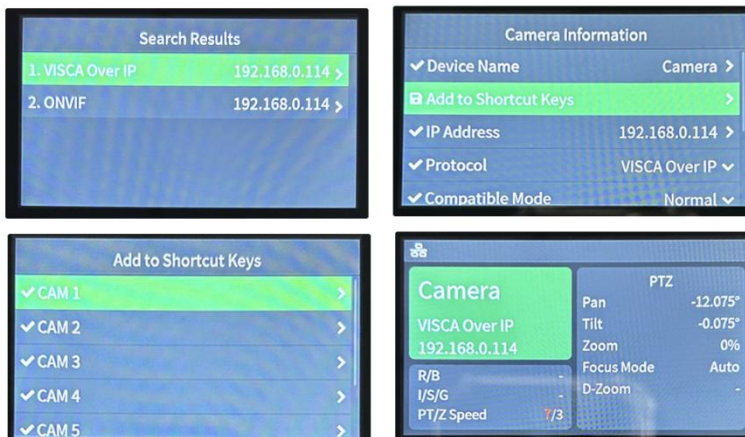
Search Results

1. VISCA Over IP 192.168.0.114 >

2. ONVIF 192.168.0.114 >

Camera Information

✔ Device Name Camera >

Add to Shortcut Keys >

✔ IP Address 192.168.0.114 >

✔ Protocol VISCA Over IP

✔ Compatible Mode Normal

Add to Shortcut Keys

✔ CAM 1 >

✔ CAM 2 >

✔ CAM 3 >

✔ CAM 4 >

✔ CAM 5 >

Camera

VISCA Over IP

192.168.0.114

R/B -

I/S/G -

PT/Z Speed 7/3

PTZ

Pan -12.075°

Tilt -0.075°

Zoom 0%

Focus Mode Auto

D-Zoom -